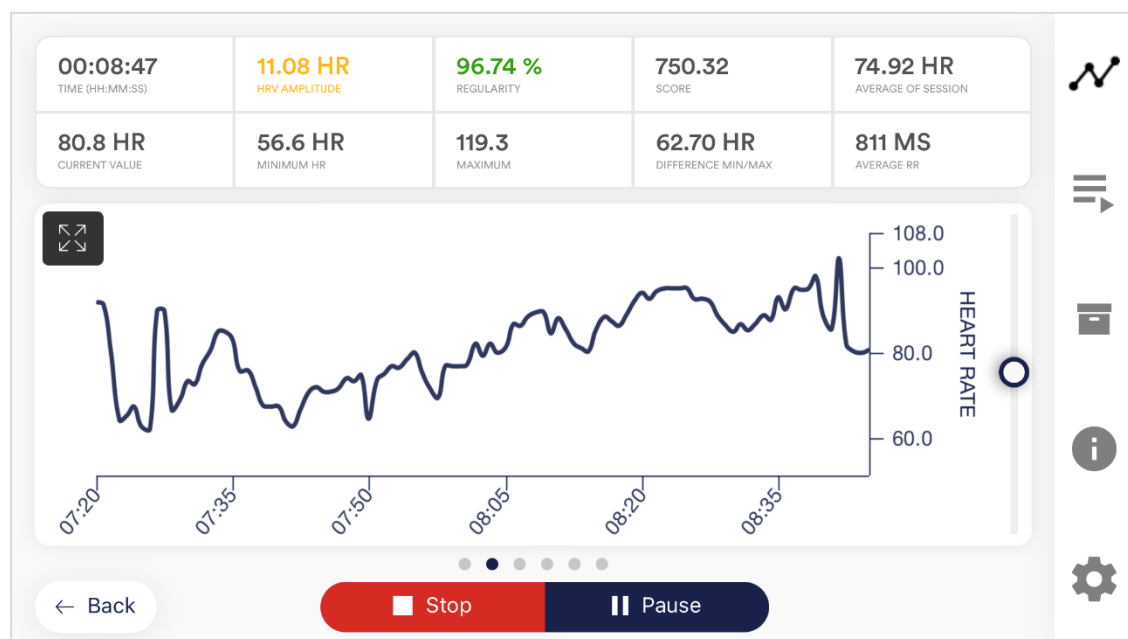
| 00:08:47 | 11.08 HR | 96.74 % | 750.32 | 74.92 HR |
|---|---|---|---|---|
| TIME (HH:MM:SS) | HRV AMPLITUDE | REGULARITY | SCORE | AVERAGE OF SESSION |
| 80.8 HR | 56.6 HR | 119.3 | 62.70 HR | 811 MS |
| CURRENT VALUE | MINIMUM HR | MAXIMUM | DIFFERENCE MIN/MAX | AVERAGE RR |

108.0
100.0
80.0
60.0
HEART RATE

07:20
07:35
07:50
08:05
08:20
08:35

← Back
Stop
Pause